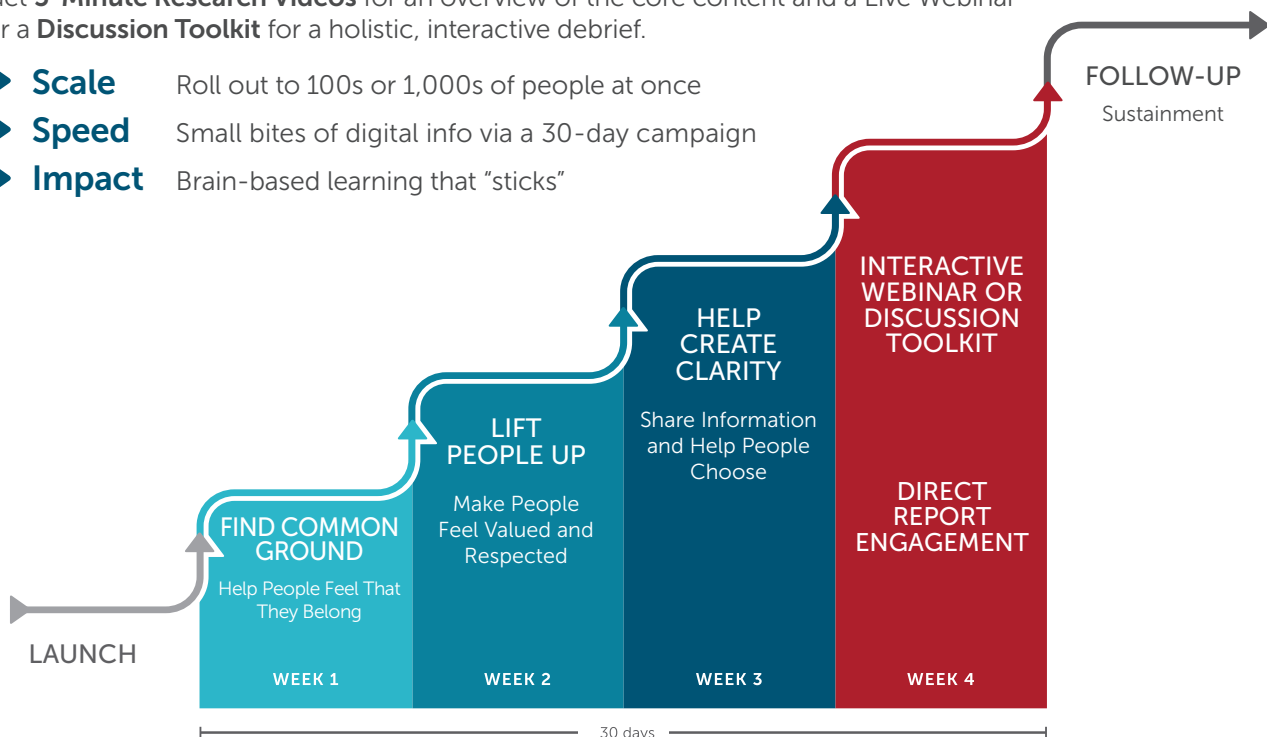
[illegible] 5-Minute Research Videos for an overview of the core content and a Live Webinar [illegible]r a Discussion Toolkit for a holistic, interactive debrief.

Scale Roll out to 100s or 1,000s of people at once

Speed Small bites of digital info via a 30-day campaign

Impact Brain-based learning that "sticks"

FOLLOW-UP
Sustainment

LAUNCH

FIND COMMON GROUND
Help People Feel That They Belong
WEEK 1

LIFT PEOPLE UP
Make People Feel Valued and Respected
WEEK 2

HELP CREATE CLARITY
Share Information and Help People Choose
WEEK 3

INTERACTIVE WEBINAR OR DISCUSSION TOOLKIT
DIRECT REPORT ENGAGEMENT
WEEK 4

30 days